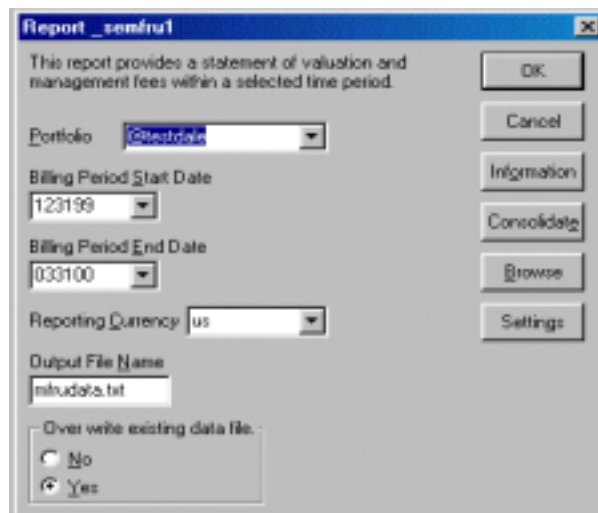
Report _semfru1

This report provides a statement of valuation and management fees within a selected time period.

Portfolio @testdale

Billing Period Start Date
123199

Billing Period End Date
033100

Reporting Currency us

Output File Name
mfrudata.txt

Over write existing data file.
No
Yes

OK
Cancel
Information
Consolidate
Browse
Settings